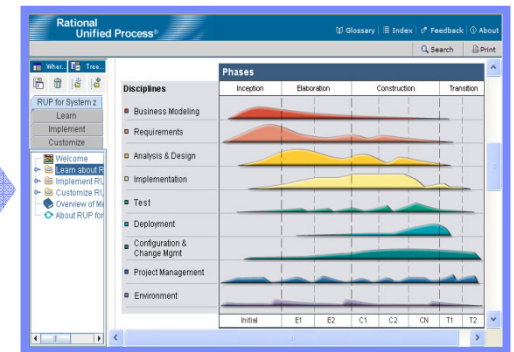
Rational Unified Process®

Glossary | Index | Feedback | About

Search | Print

Wher.. | Tree..

RUP for System z

Learn

Implement

Customize

Welcome
Learn about R
Implement RU
Customize RU
Overview of Me
About RUP for

Phases

Disciplines

| Inception | Elaboration | Construction | Transition |
|---|---|---|---|

Business Modeling

Requirements

Analysis & Design

Implementation

Test

Deployment

Configuration & Change Mgmt

Project Management

Environment

| Initial | E1 | E2 | C1 | C2 | CN | T1 | T2 |
|---|---|---|---|---|---|---|---|